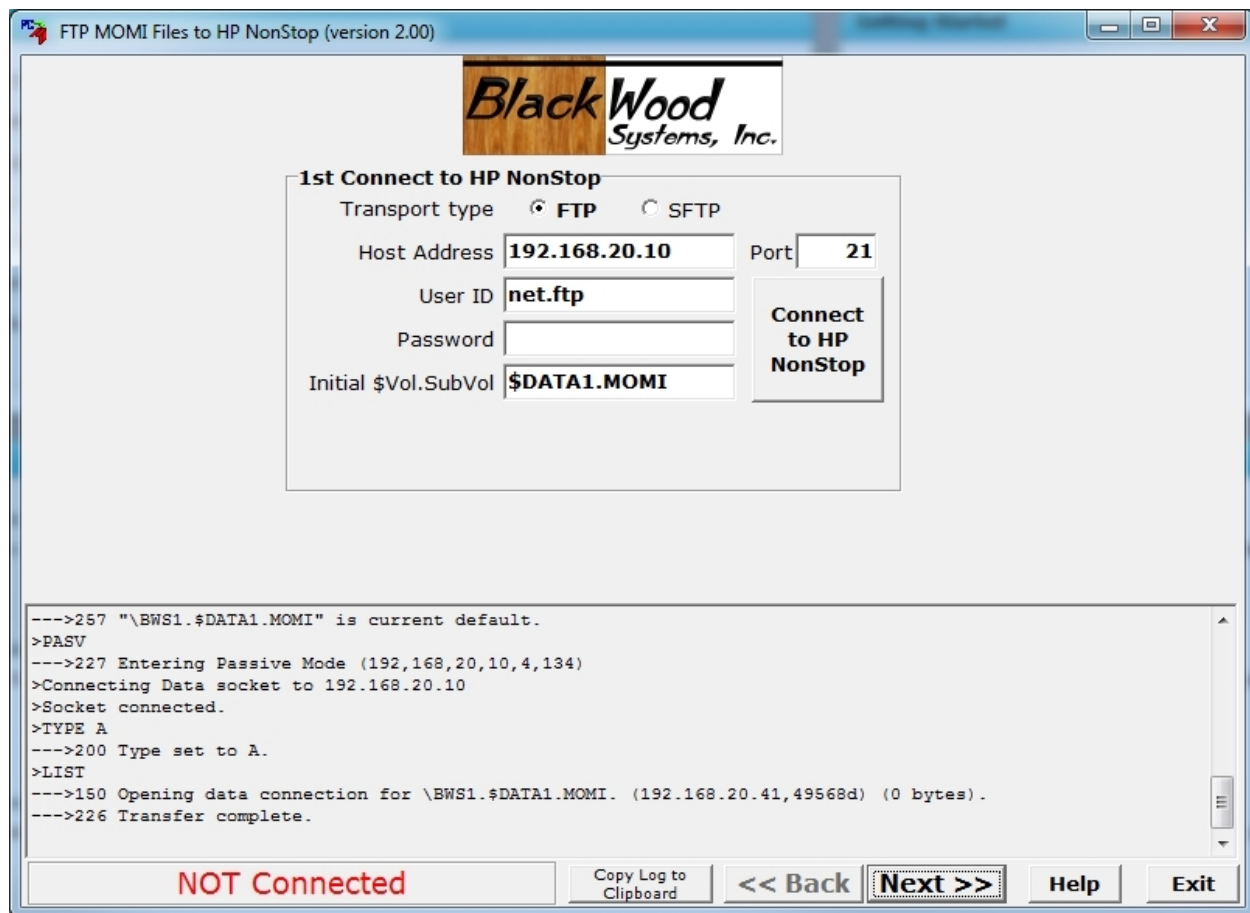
FTP MOMI Files to HP NonStop (version 2.00)

BlackWood Systems, Inc.

1st Connect to HP NonStop

Transport type FTP SFTP

Host Address 192.168.20.10 Port 21

User ID net.ftp

Password

Initial $Vol.SubVol $DATA1.MOMI

Connect to HP NonStop

--->257 "\BWS1.$DATA1.MOMI" is current default.
>PASV
--->227 Entering Passive Mode (192,168,20,10,4,134)
>Connecting Data socket to 192.168.20.10
>Socket connected.
>TYPE A
--->200 Type set to A.
>LIST
--->150 Opening data connection for \BWS1.$DATA1.MOMI. (192.168.20.41,49568d) (0 bytes).
--->226 Transfer complete.

NOT Connected

Copy Log to Clipboard

<< Back

Next >>

Help

Exit